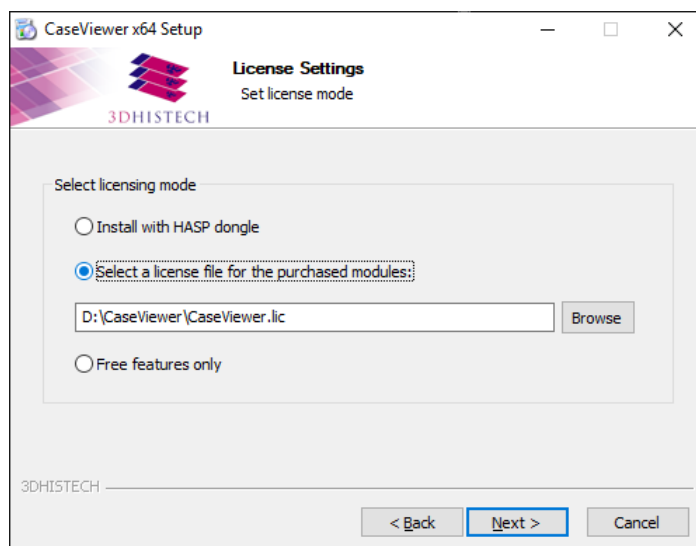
CaseViewer x64 Setup

3DHISTECH

License Settings
Set license mode

Select licensing mode

Install with HASP dongle

Select a license file for the purchased modules:

D:\CaseViewer\CaseViewer.lic

Browse

Free features only

3DHISTECH

< Back

Next >

Cancel